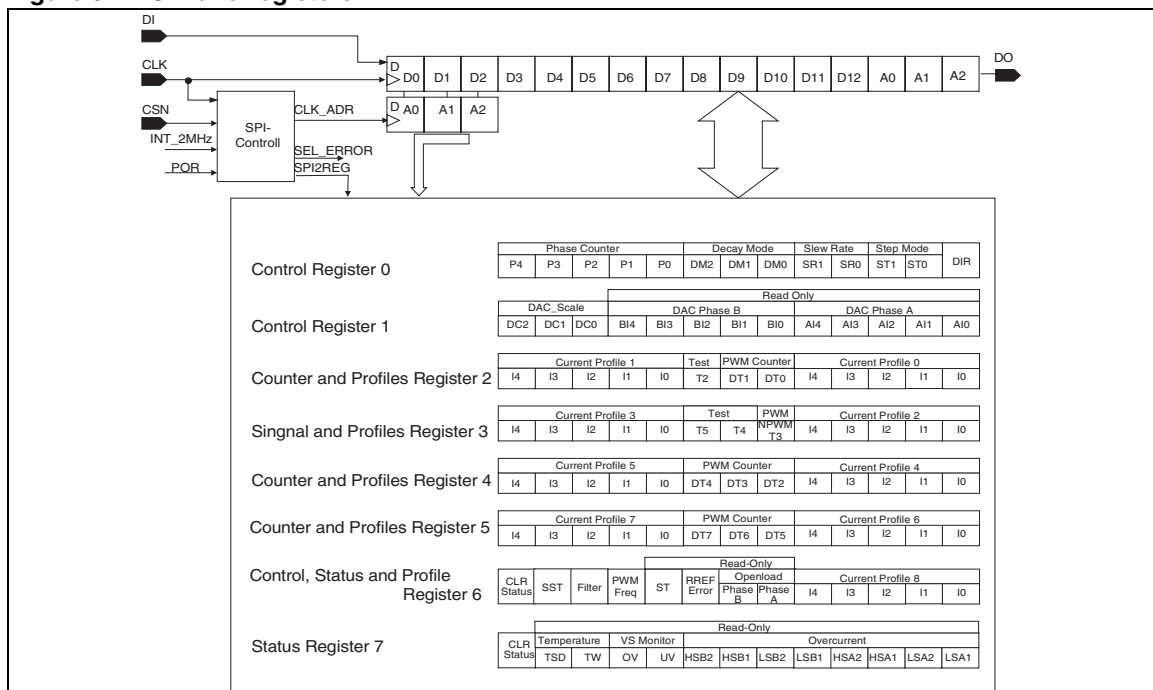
DI
CLK
CSN
INT_2MHz
POR
SPI-Controll
CLK_ADR
SEL_ERROR
SPI2REG
D D0 D1 D2 D3 D4 D5 D6 D7 D8 D9 D10 D11 D12 A0 A1 A2
DO
D A0 A1 A2

Control Register 0

| Phase Counter | | | | | Decay Mode | | | Slew Rate | | Step Mode | | DIR |
|---|---|---|---|---|---|---|---|---|---|---|---|---|
| P4 | P3 | P2 | P1 | P0 | DM2 | DM1 | DM0 | SR1 | SR0 | ST1 | ST0 | |

Control Register 1

| | | | Read Only | | | | | | | | | |
|---|---|---|---|---|---|---|---|---|---|---|---|---|
| DAC_Scale | | | DAC Phase B | | | | | DAC Phase A | | | | |
| DC2 | DC1 | DC0 | BI4 | BI3 | BI2 | BI1 | BI0 | AI4 | AI3 | AI2 | AI1 | AI0 |

Counter and Profiles Register 2

| Current Profile 1 | | | | | Test | PWM Counter | | Current Profile 0 | | | | |
|---|---|---|---|---|---|---|---|---|---|---|---|---|
| I4 | I3 | I2 | I1 | I0 | T2 | DT1 | DT0 | I4 | I3 | I2 | I1 | I0 |

Singnal and Profiles Register 3

| Current Profile 3 | | | | | Test | | PWM | Current Profile 2 | | | | |
|---|---|---|---|---|---|---|---|---|---|---|---|---|
| I4 | I3 | I2 | I1 | I0 | T5 | T4 | NPWM T3 | I4 | I3 | I2 | I1 | I0 |

Counter and Profiles Register 4

| Current Profile 5 | | | | | PWM Counter | | | Current Profile 4 | | | | |
|---|---|---|---|---|---|---|---|---|---|---|---|---|
| I4 | I3 | I2 | I1 | I0 | DT4 | DT3 | DT2 | I4 | I3 | I2 | I1 | I0 |

Counter and Profiles Register 5

| Current Profile 7 | | | | | PWM Counter | | | Current Profile 6 | | | | |
|---|---|---|---|---|---|---|---|---|---|---|---|---|
| I4 | I3 | I2 | I1 | I0 | DT7 | DT6 | DT5 | I4 | I3 | I2 | I1 | I0 |

Control, Status and Profile Register 6

| | | | | Read-Only | | | | | | | | |
|---|---|---|---|---|---|---|---|---|---|---|---|---|
| | | | | | | Openload | | Current Profile 8 | | | | |
| CLR Status | SST | Filter | PWM Freq | ST | RREF Error | Phase B | Phase A | I4 | I3 | I2 | I1 | I0 |

Status Register 7

| | Read-Only | | | | | | | | | | | |
|---|---|---|---|---|---|---|---|---|---|---|---|---|
| | Temperature | | VS Monitor | | Overcurrent | | | | | | | |
| CLR Status | TSD | TW | OV | UV | HSB2 | HSB1 | LSB2 | LSB1 | HSA2 | HSA1 | LSA2 | LSA1 |